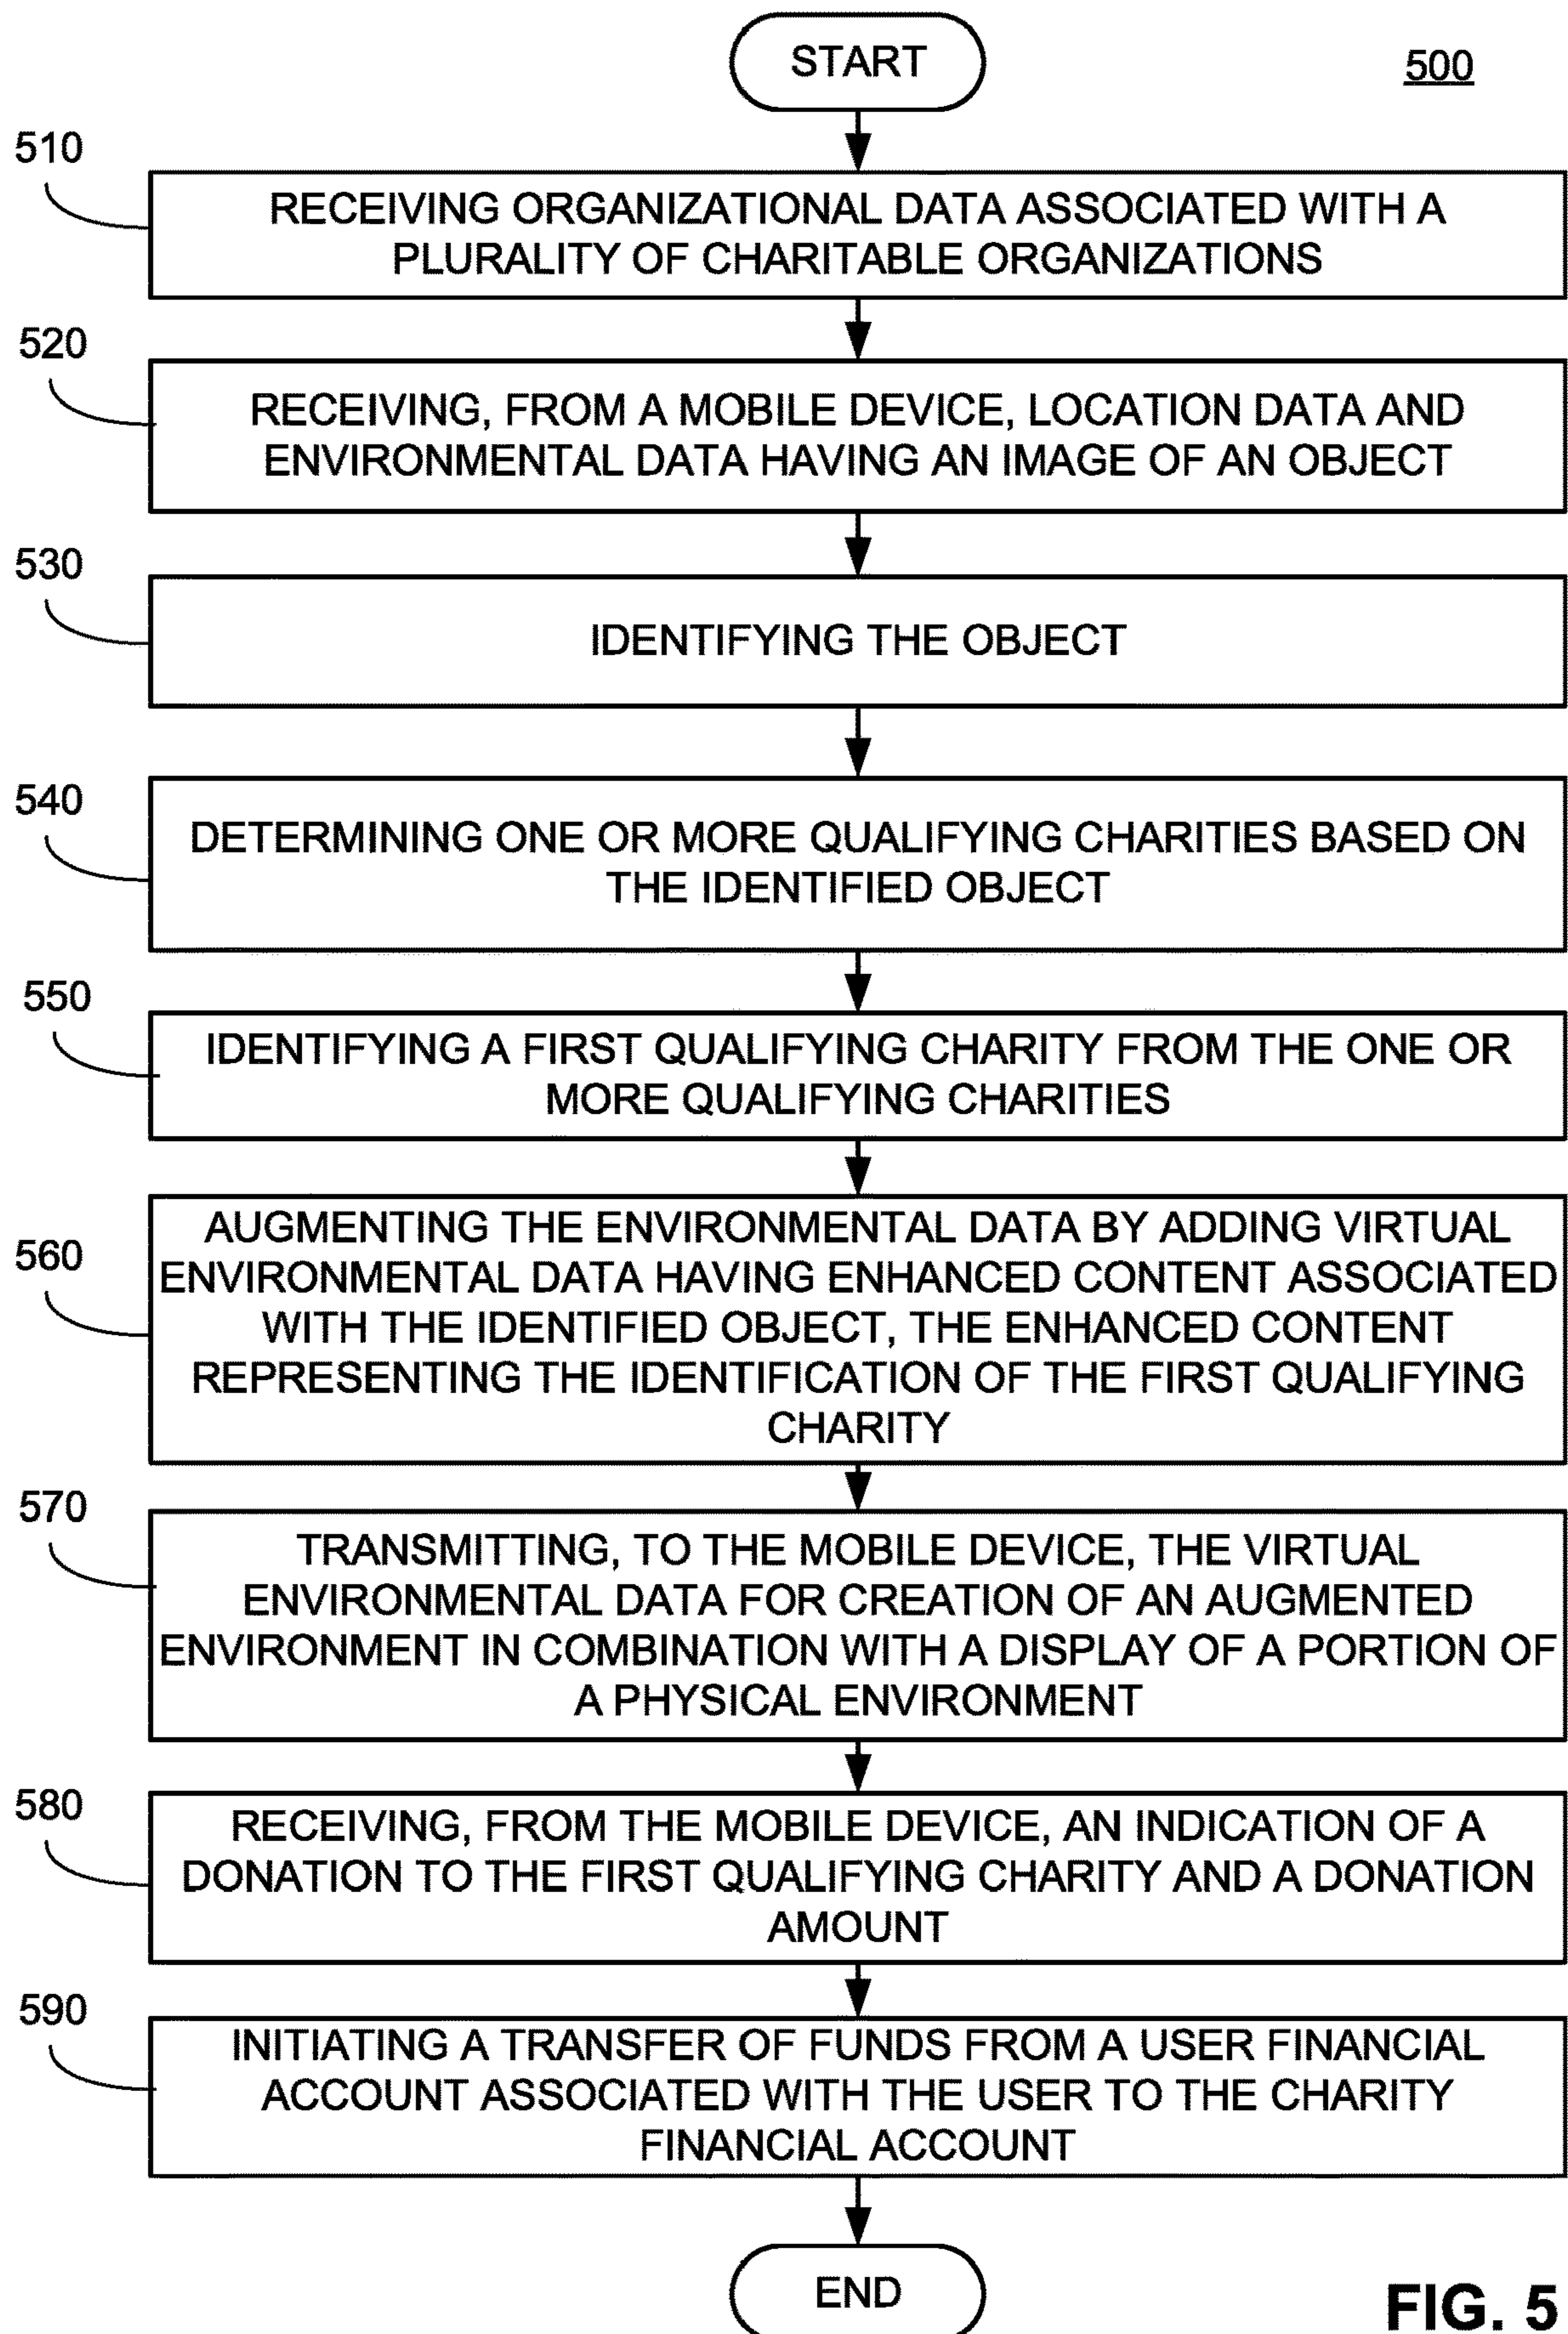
START

500

510

RECEIVING ORGANIZATIONAL DATA ASSOCIATED WITH A PLURALITY OF CHARITABLE ORGANIZATIONS

520

RECEIVING, FROM A MOBILE DEVICE, LOCATION DATA AND ENVIRONMENTAL DATA HAVING AN IMAGE OF AN OBJECT

530

IDENTIFYING THE OBJECT

540

DETERMINING ONE OR MORE QUALIFYING CHARITIES BASED ON THE IDENTIFIED OBJECT

550

IDENTIFYING A FIRST QUALIFYING CHARITY FROM THE ONE OR MORE QUALIFYING CHARITIES

560

AUGMENTING THE ENVIRONMENTAL DATA BY ADDING VIRTUAL ENVIRONMENTAL DATA HAVING ENHANCED CONTENT ASSOCIATED WITH THE IDENTIFIED OBJECT, THE ENHANCED CONTENT REPRESENTING THE IDENTIFICATION OF THE FIRST QUALIFYING CHARITY

570

TRANSMITTING, TO THE MOBILE DEVICE, THE VIRTUAL ENVIRONMENTAL DATA FOR CREATION OF AN AUGMENTED ENVIRONMENT IN COMBINATION WITH A DISPLAY OF A PORTION OF A PHYSICAL ENVIRONMENT

580

RECEIVING, FROM THE MOBILE DEVICE, AN INDICATION OF A DONATION TO THE FIRST QUALIFYING CHARITY AND A DONATION AMOUNT

590

INITIATING A TRANSFER OF FUNDS FROM A USER FINANCIAL ACCOUNT ASSOCIATED WITH THE USER TO THE CHARITY FINANCIAL ACCOUNT

END

FIG. 5